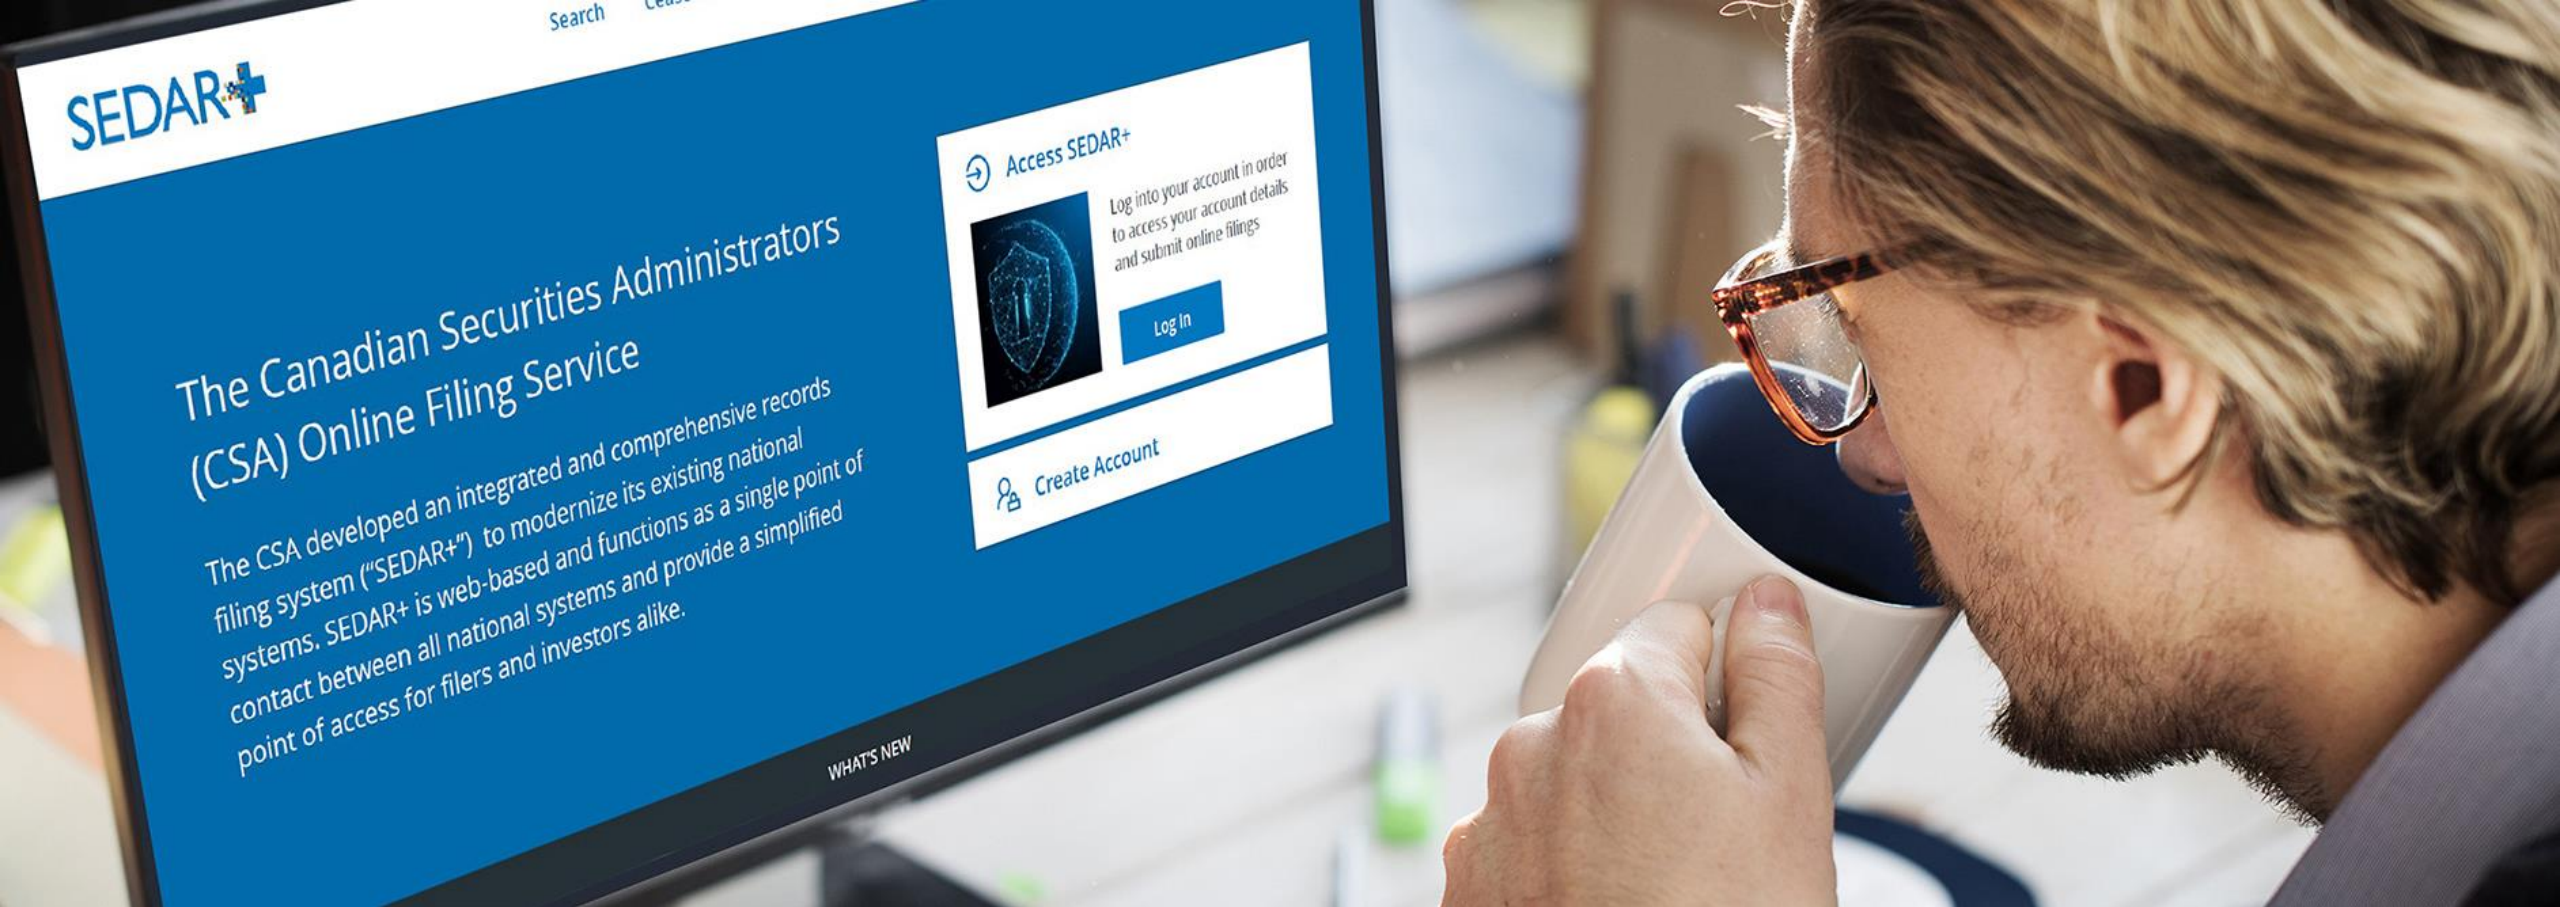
Search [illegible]

SEDAR+

The Canadian Securities Administrators (CSA) Online Filing Service

The CSA developed an integrated and comprehensive records filing system ("SEDAR+") to modernize its existing national systems. SEDAR+ is web-based and functions as a single point of contact between all national systems and provide a simplified point of access for filers and investors alike.

Access SEDAR+

Log into your account in order to access your account details and submit online filings

Log In

Create Account

WHAT'S NEW